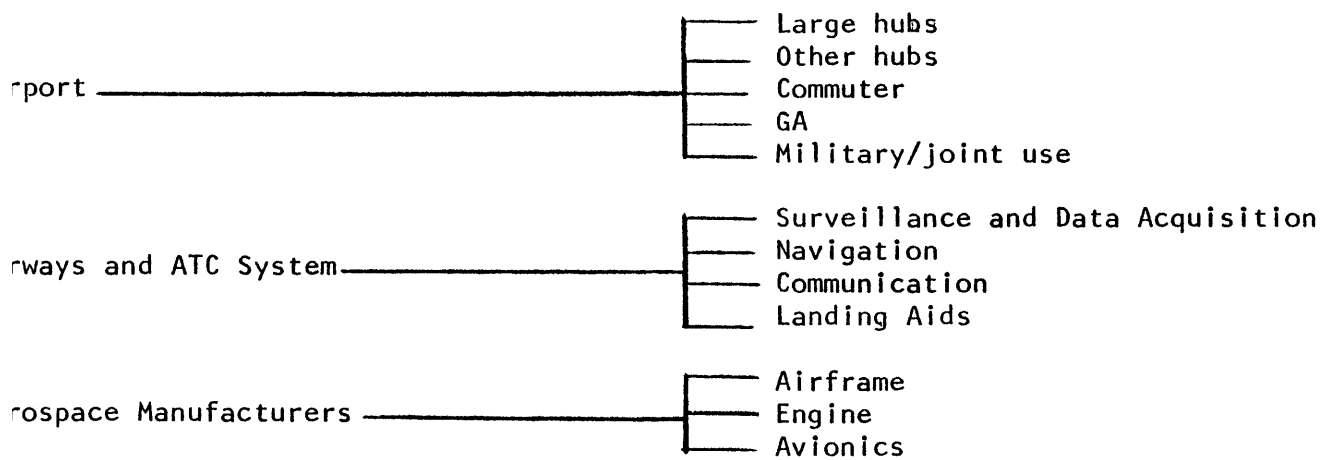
rport

Large hubs
Other hubs
Commuter
GA
Military/joint use

rways and ATC System

Surveillance and Data Acquisition
Navigation
Communication
Landing Aids

rospace Manufacturers

Airframe
Engine
Avionics